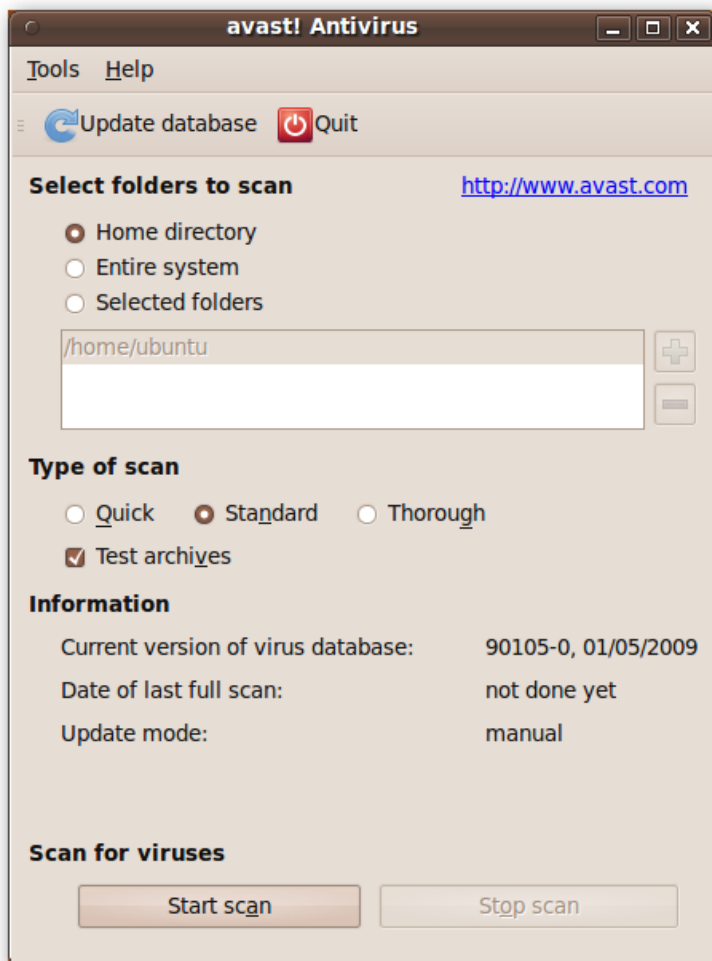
avast! Antivirus

Tools Help

Update database Quit

Select folders to scan http://www.avast.com

Home directory
Entire system
Selected folders

/home/ubuntu

Type of scan

Quick Standard Thorough

Test archives

Information

Current version of virus database: 90105-0, 01/05/2009
Date of last full scan: not done yet
Update mode: manual

Scan for viruses

Start scan Stop scan